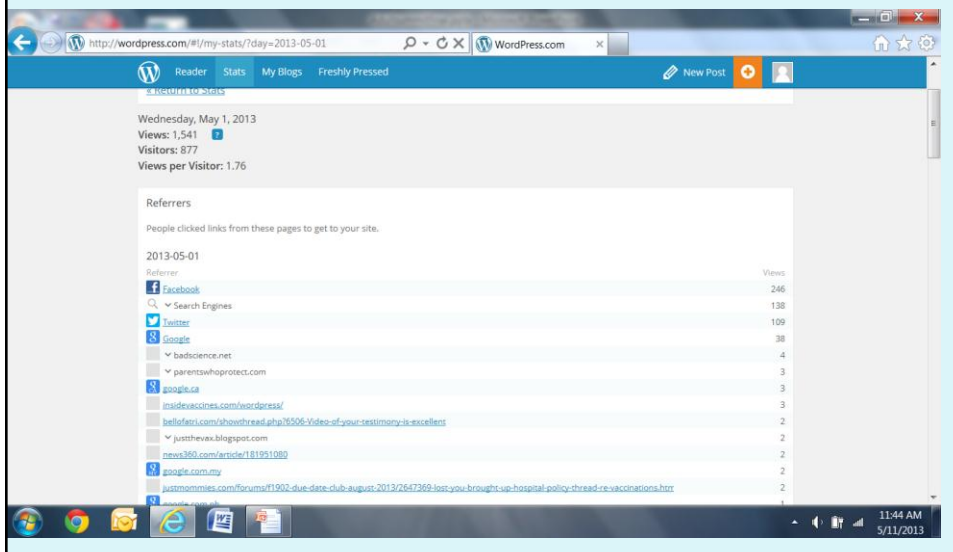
http://wordpress.com/#!/my-stats/?day=2013-05-01

WordPress.com

Reader Stats My Blogs Freshly Pressed

New Post

« Return to Stats

Wednesday, May 1, 2013
Views: 1,541 ?
Visitors: 877
Views per Visitor: 1.76

Referrers

People clicked links from these pages to get to your site.

2013-05-01

| Referrer | Views |
|---|---|
| Facebook | 246 |
| Search Engines | 138 |
| Twitter | 109 |
| Google | 38 |
| badscience.net | 4 |
| parentswhoprotect.com | 3 |
| google.ca | 3 |
| insidevaccines.com/wordpress/ | 3 |
| bellofatri.com/showthread.php?6506-Video-of-your-testimony-is-excellent | 2 |
| justthevax.blogspot.com | 2 |
| news360.com/article/181951080 | 2 |
| google.com.my | 2 |
| justmommies.com/forums/f1902-due-date-club-august-2013/2647369-lost-you-brought-up-hospital-policy-thread-re-vaccinations.htm | 2 |
| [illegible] | 1 |

11:44 AM
5/11/2013